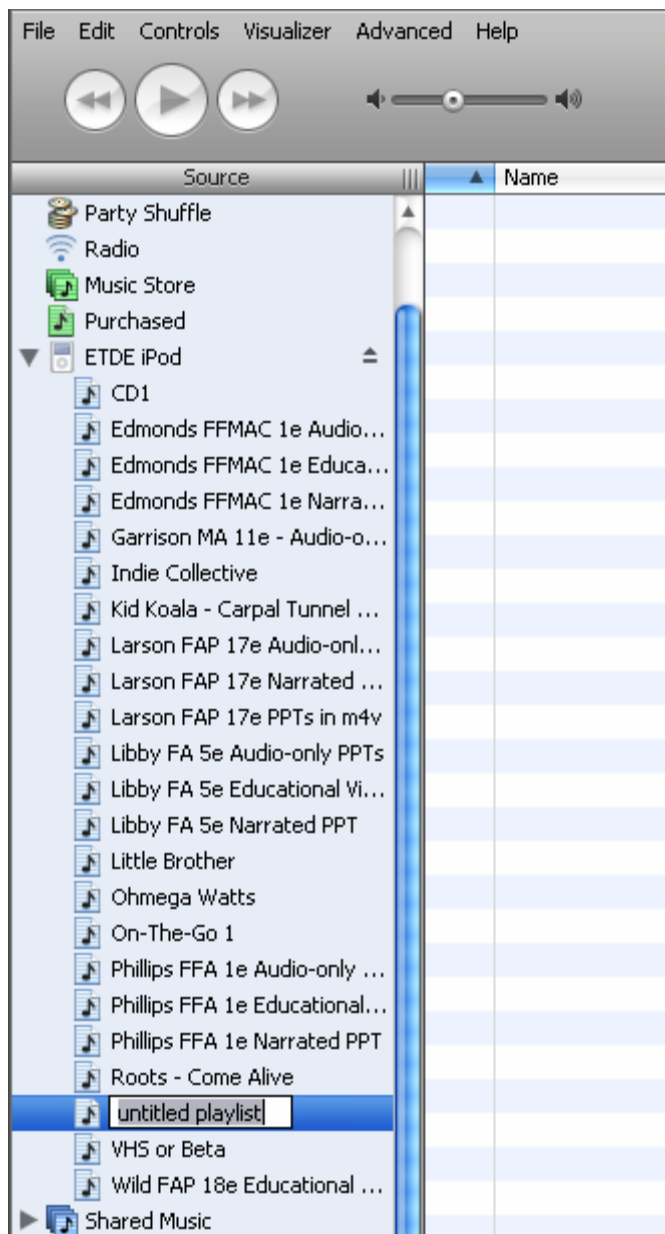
File Edit Controls Visualizer Advanced Help

Source

Name

Party Shuffle
Radio
Music Store
Purchased
ETDE iPod
CD1
Edmonds FFMAC 1e Audio...
Edmonds FFMAC 1e Educa...
Edmonds FFMAC 1e Narra...
Garrison MA 11e - Audio-o...
Indie Collective
Kid Koala - Carpal Tunnel ...
Larson FAP 17e Audio-onl...
Larson FAP 17e Narrated ...
Larson FAP 17e PPTs in m4v
Libby FA 5e Audio-only PPTs
Libby FA 5e Educational Vi...
Libby FA 5e Narrated PPT
Little Brother
Ohmega Watts
On-The-Go 1
Phillips FFA 1e Audio-only ...
Phillips FFA 1e Educational...
Phillips FFA 1e Narrated PPT
Roots - Come Alive
untitled playlist
VHS or Beta
Wild FAP 18e Educational ...
Shared Music